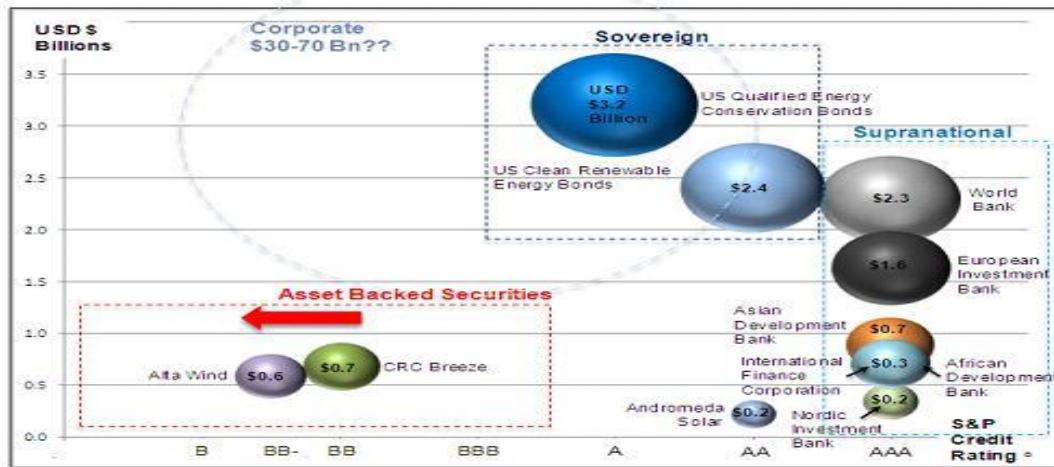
USD $ Billions

Corporate $30-70 Bn??

Sovereign

3.5
3.0
2.5
2.0
1.5
1.0
0.5
0.0

USD $3.2 Billion

US Qualified Energy Conservation Bonds

Supranational

US Clean Renewable Energy Bonds

$2.4

$2.3

World Bank

$1.6

European Investment Bank

Asset Backed Securities

Asian Development Bank

$0.7

Alta Wind

$0.6

$0.7

CRC Breeze

International Finance Corporation

$0.3

African Development Bank

$0.2

Andromeda Solar

$0.2

Nordic Investment Bank

S&P Credit Rating

B

BB-

BB

BBB

A

AA

AAA